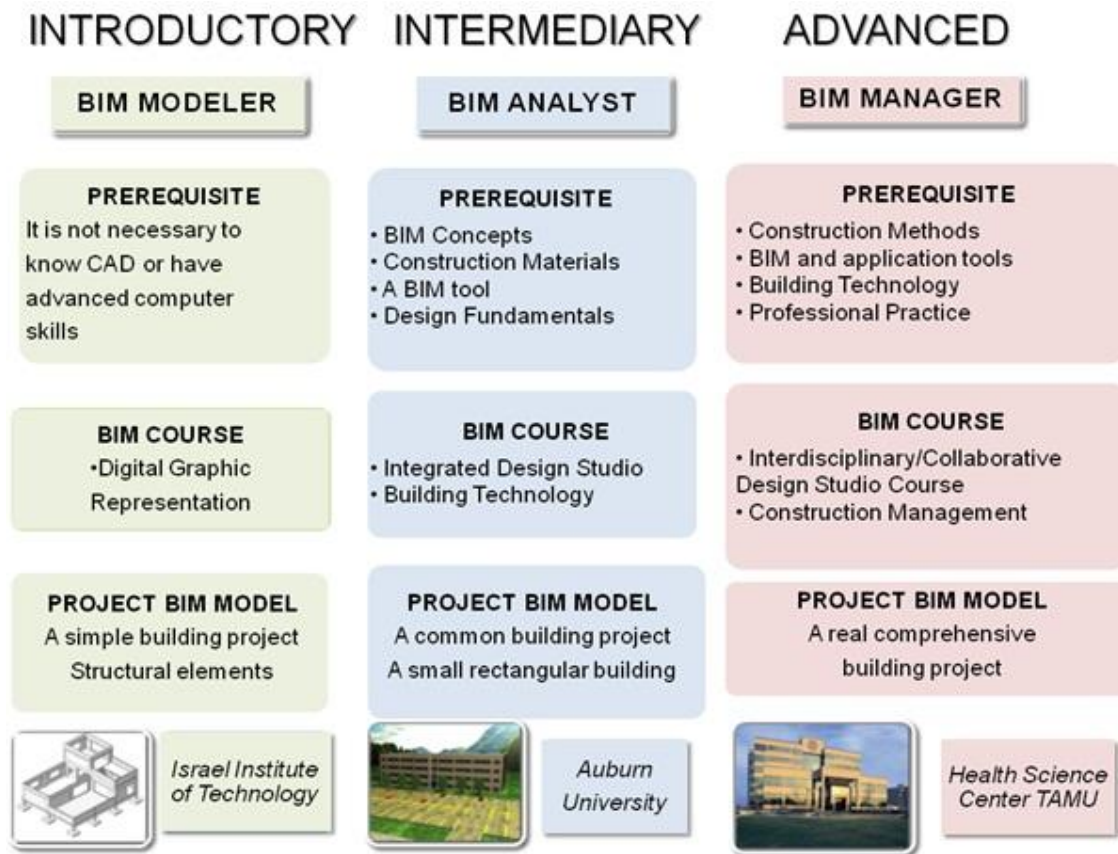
INTRODUCTORY

BIM MODELER

PREREQUISITE
It is not necessary to know CAD or have advanced computer skills

BIM COURSE
•Digital Graphic Representation

PROJECT BIM MODEL
A simple building project
Structural elements

Israel Institute of Technology

INTERMEDIARY

BIM ANALYST

PREREQUISITE
• BIM Concepts
• Construction Materials
• A BIM tool
• Design Fundamentals

BIM COURSE
• Integrated Design Studio
• Building Technology

PROJECT BIM MODEL
A common building project
A small rectangular building

Auburn University

ADVANCED

BIM MANAGER

PREREQUISITE
• Construction Methods
• BIM and application tools
• Building Technology
• Professional Practice

BIM COURSE
• Interdisciplinary/Collaborative Design Studio Course
• Construction Management

PROJECT BIM MODEL
A real comprehensive building project

Health Science Center TAMU